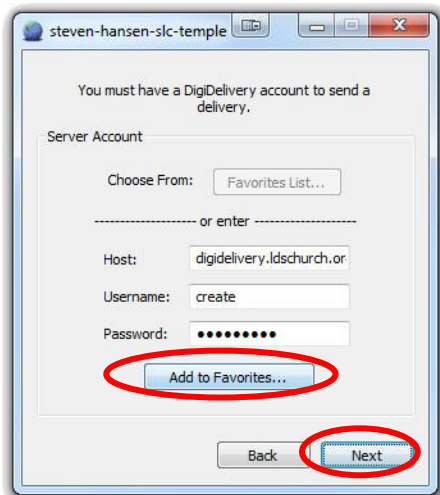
steven-hansen-slc-temple

You must have a DigiDelivery account to send a delivery.

Server Account

Choose From: Favorites List...

-------------------- or enter --------------------

Host: digidelivery.ldschurch.or

Username: create

Password: ●●●●●●●●●

Add to Favorites...

Back

Next